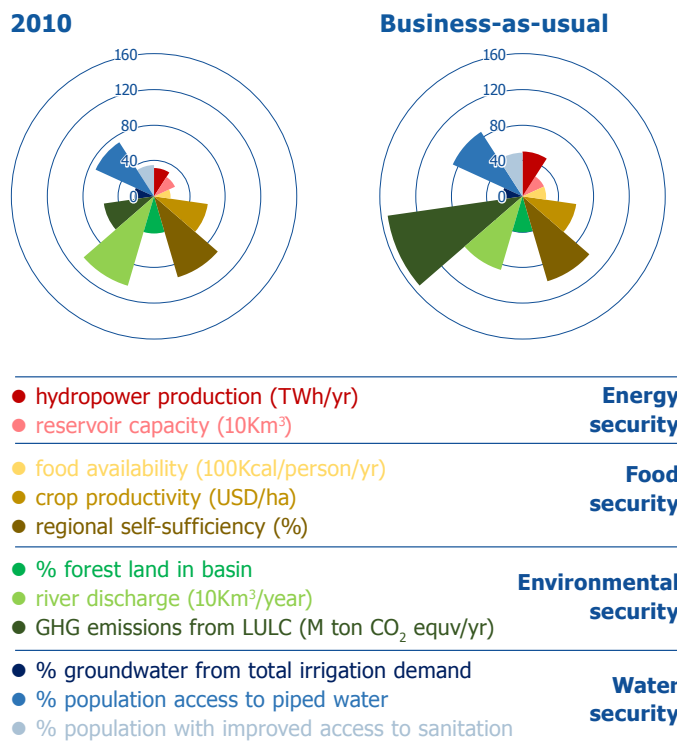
2010

160
120
80
40
0

Business-as-usual

160
120
80
40
0

● hydropower production (TWh/yr)
● reservoir capacity (10Km$^3$)

Energy security

● food availability (100Kcal/person/yr)
● crop productivity (USD/ha)
● regional self-sufficiency (%)

Food security

● % forest land in basin
● river discharge (10Km$^3$/year)
● GHG emissions from LULC (M ton $CO_2$ equv/yr)

Environmental security

● % groundwater from total irrigation demand
● % population access to piped water
● % population with improved access to sanitation

Water security